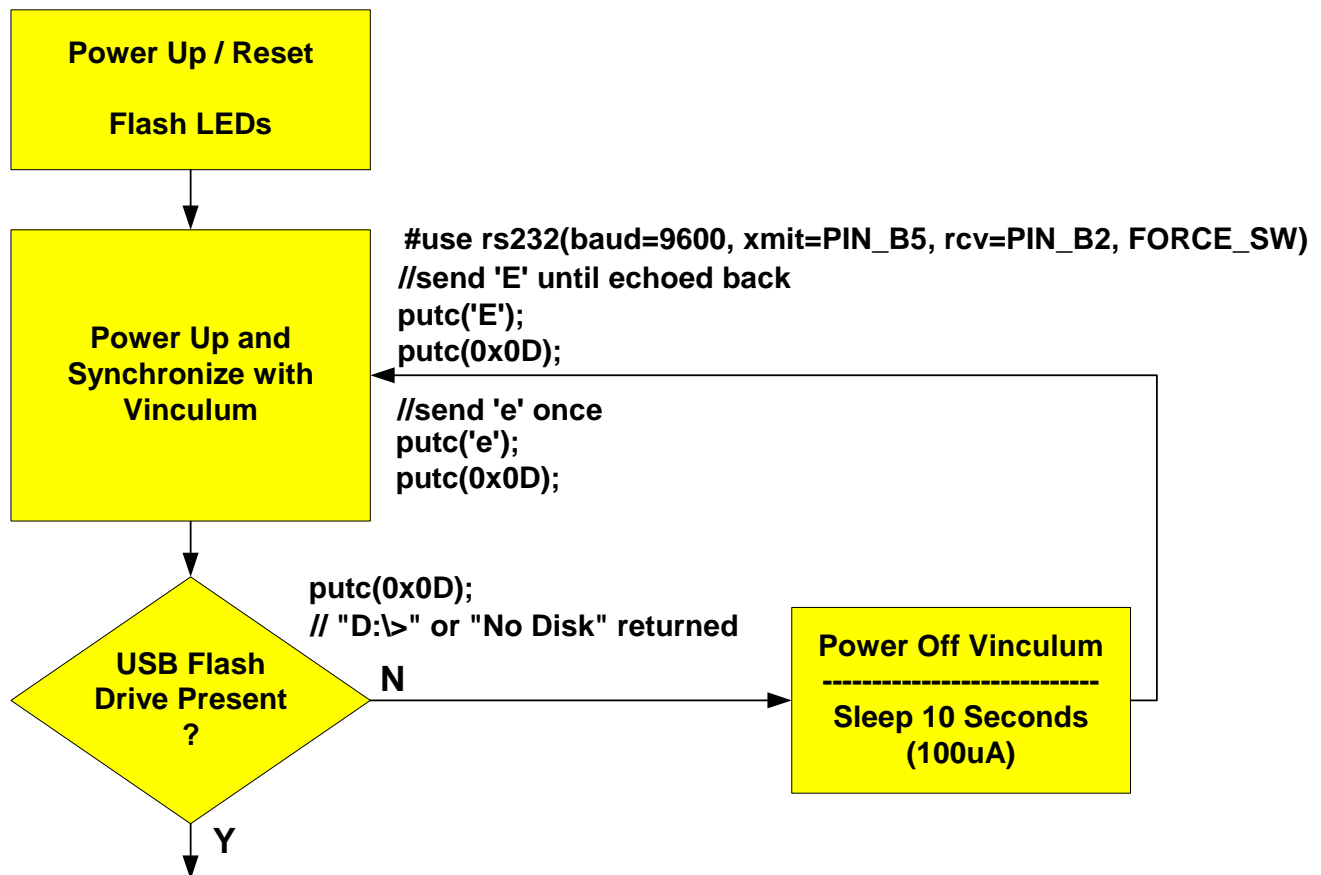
Power Up / Reset

Flash LEDs

#use rs232(baud=9600, xmit=PIN_B5, rcv=PIN_B2, FORCE_SW)
//send 'E' until echoed back
putc('E');
putc(0x0D);

Power Up and Synchronize with Vinculum

//send 'e' once
putc('e');
putc(0x0D);

putc(0x0D);
// "D:\>" or "No Disk" returned

USB Flash Drive Present ?

N

Power Off Vinculum
----------------------------
Sleep 10 Seconds
(100uA)

Y